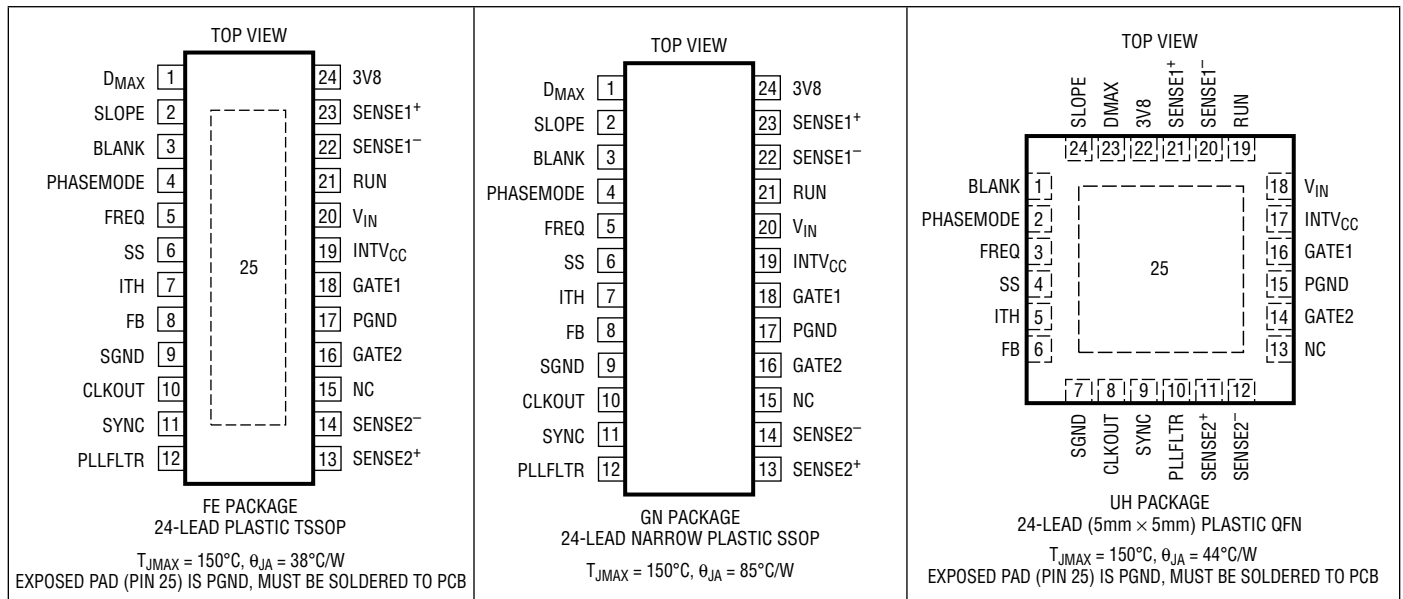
TOP VIEW

$D_{MAX}$ 1
SLOPE 2
BLANK 3
PHASEMODE 4
FREQ 5
SS 6
ITH 7
FB 8
SGND 9
CLKOUT 10
SYNC 11
PLLFLTR 12

24 3V8
23 $SENSE1^+$
22 $SENSE1^-$
21 RUN
20 $V_{IN}$
19 $INTV_{CC}$
18 GATE1
17 PGND
16 GATE2
15 NC
14 $SENSE2^-$
13 $SENSE2^+$

25

FE PACKAGE
24-LEAD PLASTIC TSSOP

$T_{JMAX} = 150°C, \theta_{JA} = 38°C/W$
EXPOSED PAD (PIN 25) IS PGND, MUST BE SOLDERED TO PCB

TOP VIEW

$D_{MAX}$ 1
SLOPE 2
BLANK 3
PHASEMODE 4
FREQ 5
SS 6
ITH 7
FB 8
SGND 9
CLKOUT 10
SYNC 11
PLLFLTR 12

24 3V8
23 $SENSE1^+$
22 $SENSE1^-$
21 RUN
20 $V_{IN}$
19 $INTV_{CC}$
18 GATE1
17 PGND
16 GATE2
15 NC
14 $SENSE2^-$
13 $SENSE2^+$

GN PACKAGE
24-LEAD NARROW PLASTIC SSOP

$T_{JMAX} = 150°C, \theta_{JA} = 85°C/W$

TOP VIEW

SLOPE DMAX 3V8 $SENSE1^+$ $SENSE1^-$ RUN
24 23 22 21 20 19

BLANK 1
PHASEMODE 2
FREQ 3
SS 4
ITH 5
FB 6

18 $V_{IN}$
17 $INTV_{CC}$
16 GATE1
15 PGND
14 GATE2
13 NC

25

7 8 9 10 11 12
SGND CLKOUT SYNC PLLFLTR $SENSE2^+$ $SENSE2^-$

UH PACKAGE
24-LEAD (5mm × 5mm) PLASTIC QFN

$T_{JMAX} = 150°C, \theta_{JA} = 44°C/W$
EXPOSED PAD (PIN 25) IS PGND, MUST BE SOLDERED TO PCB